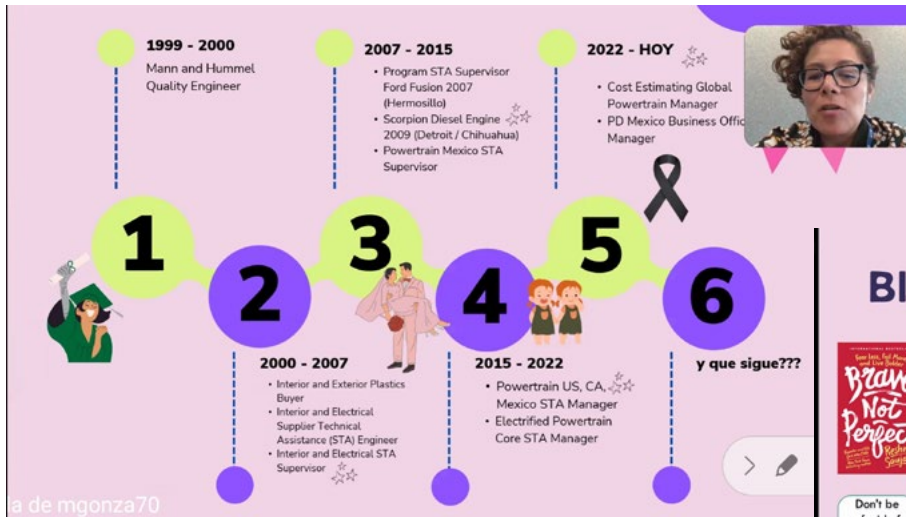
1999 - 2000
Mann and Hummel Quality Engineer

2007 - 2015
• Program STA Supervisor Ford Fusion 2007 (Hermosillo)
• Scorpion Diesel Engine 2009 (Detroit / Chihuahua)
• Powertrain Mexico STA Supervisor

2022 - HOY
• Cost Estimating Global Powertrain Manager
• PD Mexico Business Offic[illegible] Manager

1

2

3

4

5

6

2000 - 2007
• Interior and Exterior Plastics Buyer
• Interior and Electrical Supplier Technical Assistance (STA) Engineer
• Interior and Electrical STA Supervisor

2015 - 2022
• Powertrain US, CA, Mexico STA Manager
• Electrified Powertrain Core STA Manager

y que sigue???

BI

Brave Not Perfect

Don't be

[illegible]a de mgonza70